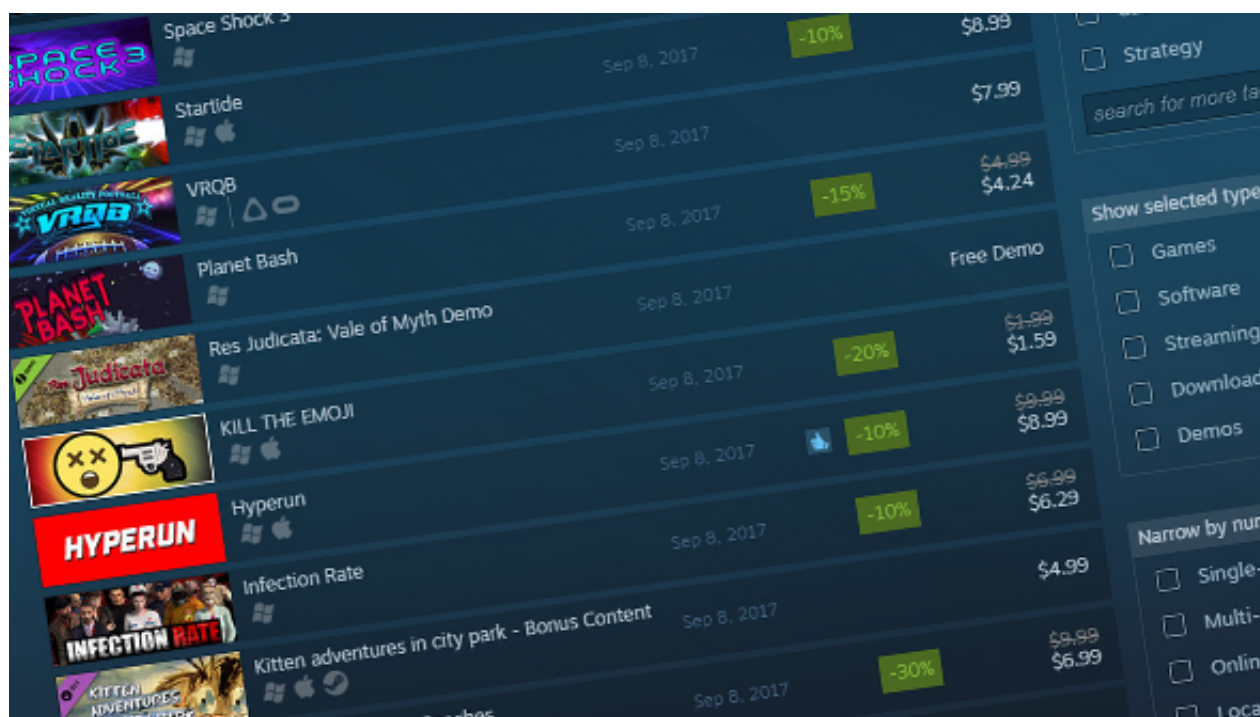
SPACE SHOCK 3

Space Shock 3

Sep 8, 2017

-10%

$8.99

STARTIDE

Startide

Sep 8, 2017

$7.99

VRQB

VRQB

Sep 8, 2017

-15%

$4.99
$4.24

PLANET BASH

Planet Bash

Sep 8, 2017

Free Demo

Res Judicata

Res Judicata: Vale of Myth Demo

Sep 8, 2017

-20%

$1.99
$1.59

KILL THE EMOJI

Sep 8, 2017

-10%

$9.99
$8.99

HYPERUN

Hyperun

Sep 8, 2017

-10%

$6.99
$6.29

INFECTION RATE

Infection Rate

$4.99

KITTEN ADVENTURES

Kitten adventures in city park - Bonus Content

Sep 8, 2017

-30%

$9.99
$6.99

Sep 8, 2017

Strategy

search for more ta

Show selected type

Games

Software

Streaming

Download

Demos

Narrow by num

Single-

Multi-

Onlin

Loca